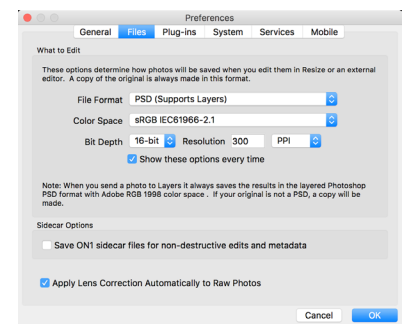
Preferences

General Files Plug-ins System Services Mobile

What to Edit

These options determine how photos will be saved when you edit them in Resize or an external editor. A copy of the original is always made in this format.

File Format PSD (Supports Layers)

Color Space sRGB IEC61966-2.1

Bit Depth 16-bit Resolution 300 PPI

Show these options every time

Note: When you send a photo to Layers it always saves the results in the layered Photoshop PSD format with Adobe RGB 1998 color space . If your original is not a PSD, a copy will be made.

Sidecar Options

Save ON1 sidecar files for non-destructive edits and metadata

Apply Lens Correction Automatically to Raw Photos

Cancel OK